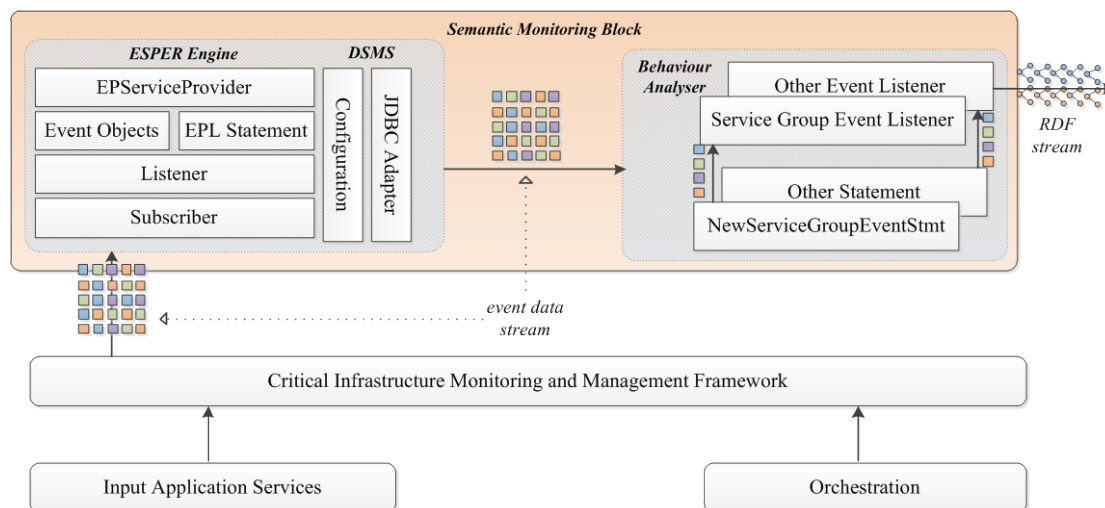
Semantic Monitoring Block

ESPER Engine

DSMS

EPServiceProvider

Event Objects

EPL Statement

Listener

Subscriber

Configuration

JDBC Adapter

Behaviour Analyser

Other Event Listener

Service Group Event Listener

Other Statement

NewServiceGroupEventStmt

RDF stream

event data stream

Critical Infrastructure Monitoring and Management Framework

Input Application Services

Orchestration